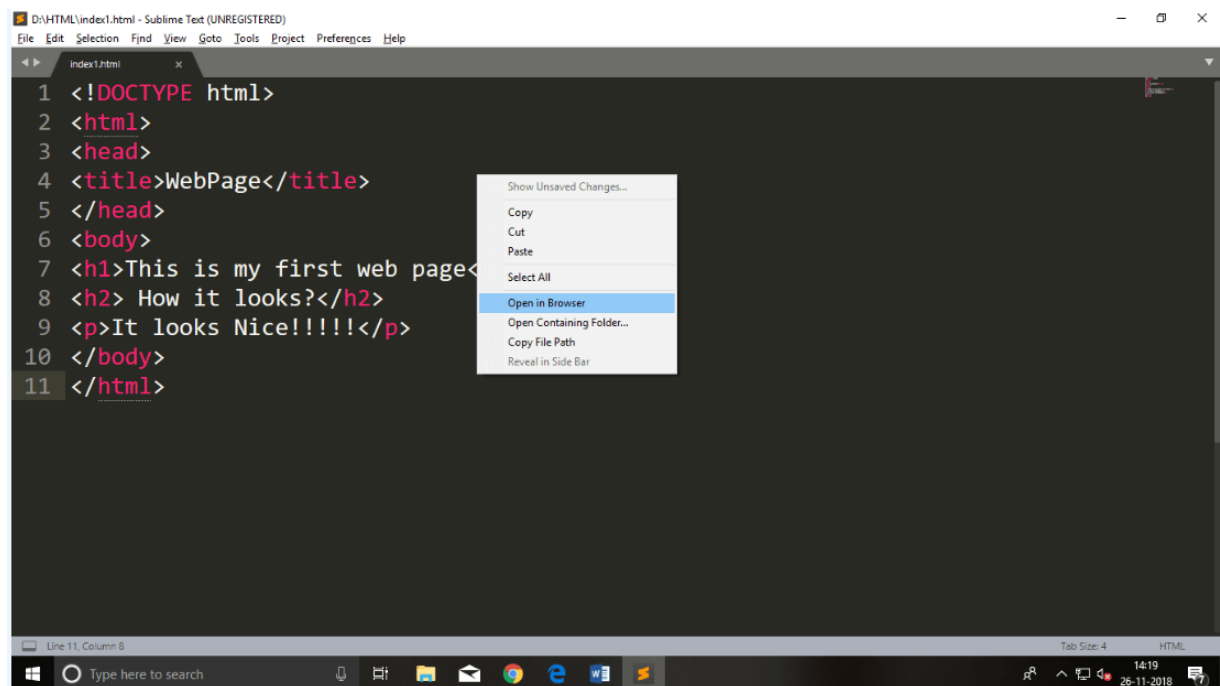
D:\HTML\index1.html - Sublime Text (UNREGISTERED)

File Edit Selection Find View Goto Tools Project Preferences Help

index1.html ×

1 <!DOCTYPE html>
2 <html>
3 <head>
4 <title>WebPage</title>
5 </head>
6 <body>
7 <h1>This is my first web page<
8 <h2> How it looks?</h2>
9 <p>It looks Nice!!!!!</p>
10 </body>
11 </html>

Show Unsaved Changes...
Copy
Cut
Paste
Select All
Open in Browser
Open Containing Folder...
Copy File Path
Reveal in Side Bar

Line 11, Column 8

Tab Size: 4

HTML

Type here to search

14:19
26-11-2018